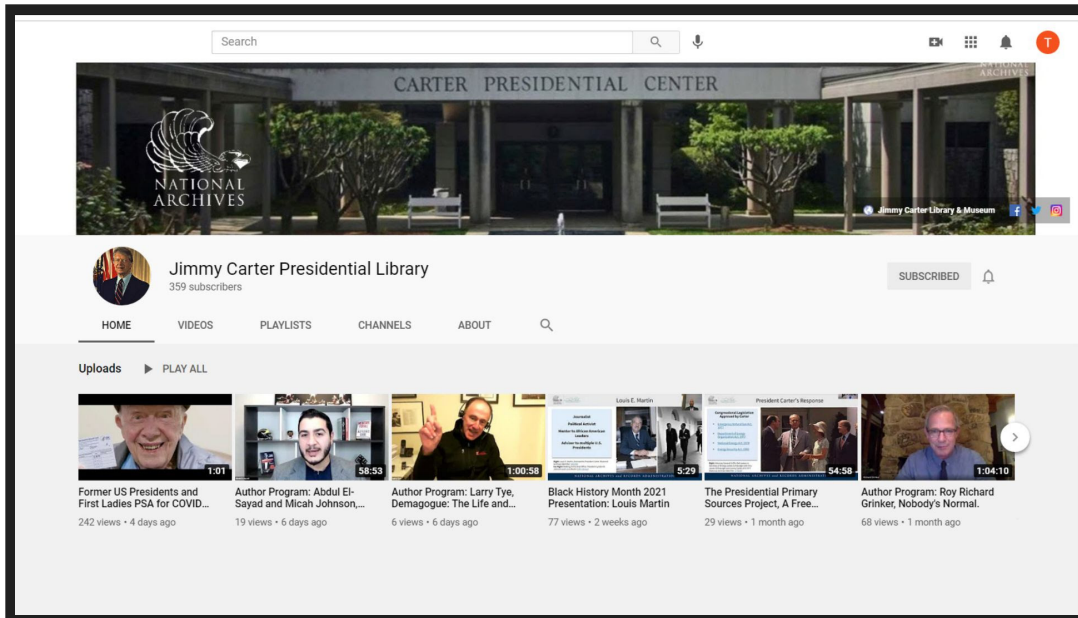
Search

T

CARTER PRESIDENTIAL CENTER

NATIONAL ARCHIVES

NATIONAL ARCHIVES

Jimmy Carter Library & Museum

Jimmy Carter Presidential Library
359 subscribers

SUBSCRIBED

HOME VIDEOS PLAYLISTS CHANNELS ABOUT

Uploads PLAY ALL

1:01
Former US Presidents and First Ladies PSA for COVID...
242 views • 4 days ago

58:53
Author Program: Abdul El-Sayad and Micah Johnson,...
19 views • 6 days ago

1:00:58
Author Program: Larry Tye, Demagogue: The Life and...
6 views • 6 days ago

Louis E. Martin
Journalist
Political Activist
Mentor for African American Leaders
Advisor to multiple U.S. Presidents
5:29
Black History Month 2021 Presentation: Louis Martin
77 views • 2 weeks ago

President Carter's Response
54:58
The Presidential Primary Sources Project, A Free...
29 views • 1 month ago

1:04:10
Author Program: Roy Richard Grinker, Nobody's Normal.
68 views • 1 month ago